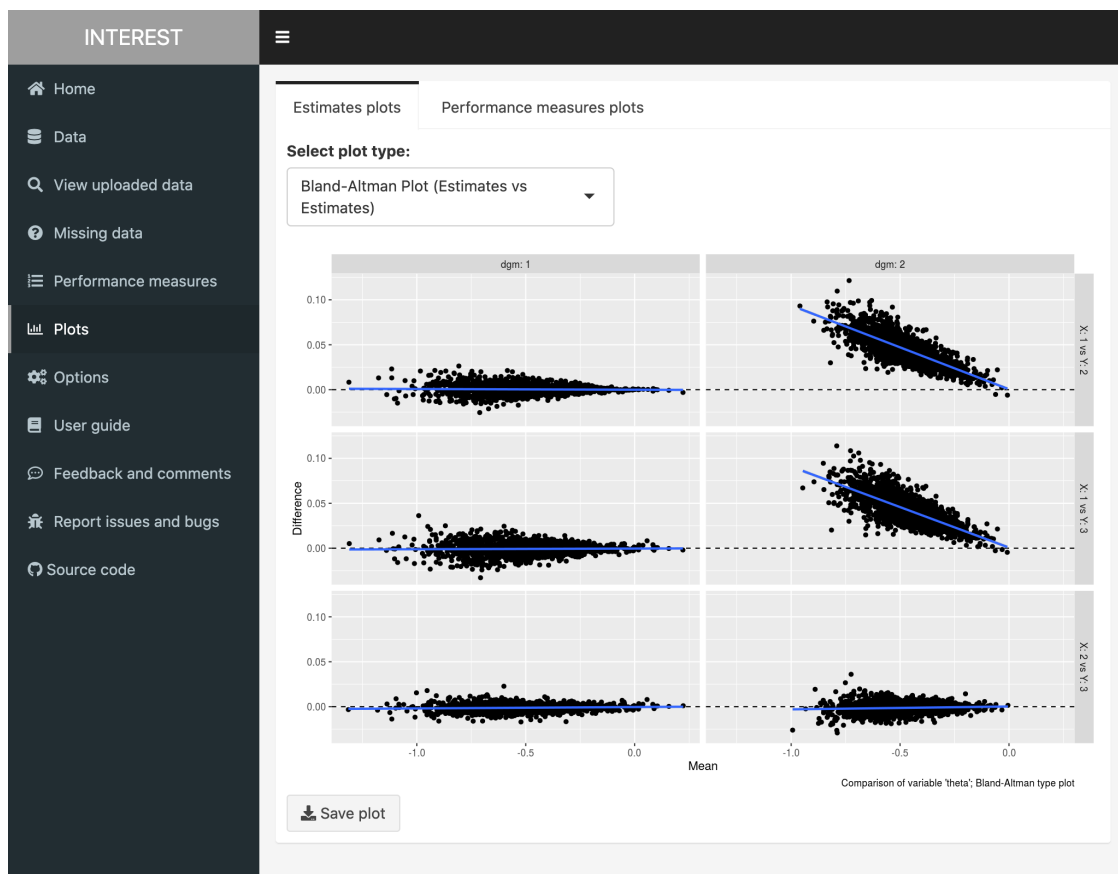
INTEREST

Home
Data
View uploaded data
Missing data
Performance measures
Plots
Options
User guide
Feedback and comments
Report issues and bugs
Source code

Estimates plots
Performance measures plots

Select plot type:

Bland-Altman Plot (Estimates vs Estimates)

dgm: 1
dgm: 2

X: 1 vs Y: 2
X: 1 vs Y: 3
X: 2 vs Y: 3

Difference

0.10
0.05
0.00
0.10
0.05
0.00
0.10
0.05
0.00

-1.0
-0.5
0.0
-1.0
-0.5
0.0

Mean

Comparison of variable 'theta'; Bland-Altman type plot

Save plot